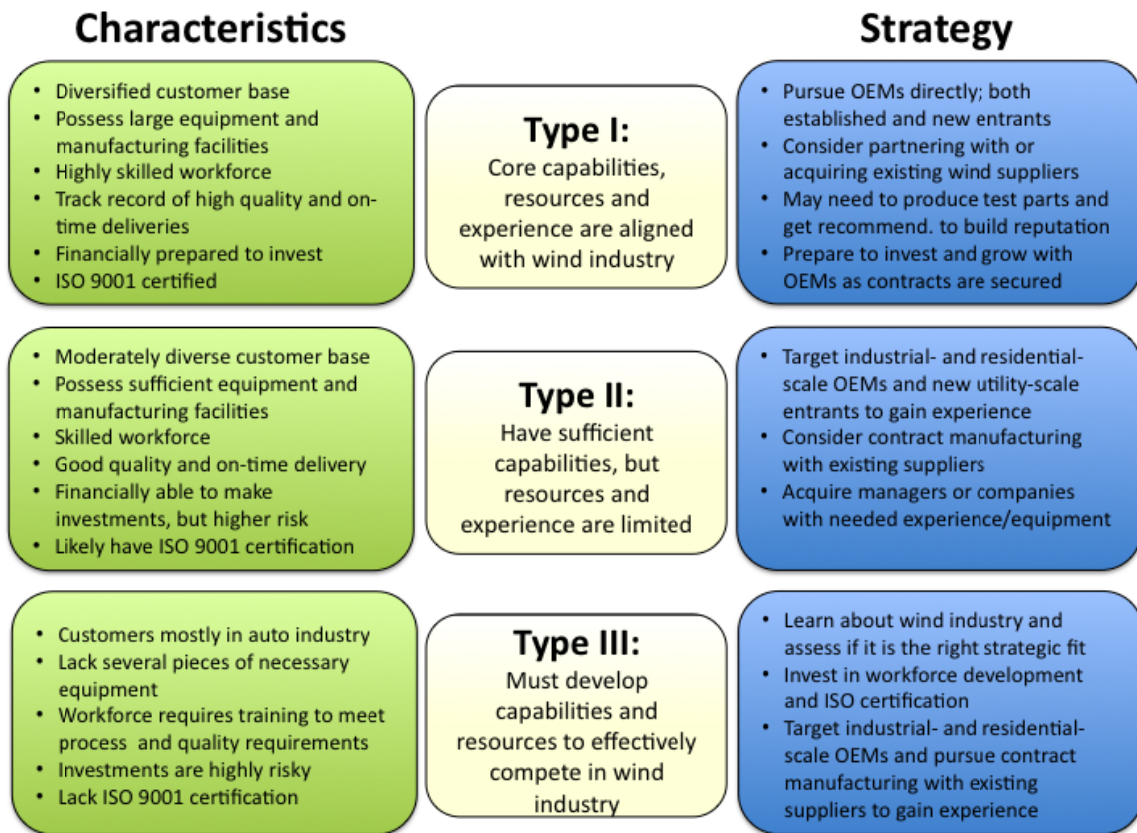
Characteristics

Strategy

- Diversified customer base
- Possess large equipment and manufacturing facilities
- Highly skilled workforce
- Track record of high quality and on-time deliveries
- Financially prepared to invest
- ISO 9001 certified

Type I:
Core capabilities, resources and experience are aligned with wind industry

- Pursue OEMs directly; both established and new entrants
- Consider partnering with or acquiring existing wind suppliers
- May need to produce test parts and get recommend. to build reputation
- Prepare to invest and grow with OEMs as contracts are secured

- Moderately diverse customer base
- Possess sufficient equipment and manufacturing facilities
- Skilled workforce
- Good quality and on-time delivery
- Financially able to make investments, but higher risk
- Likely have ISO 9001 certification

Type II:
Have sufficient capabilities, but resources and experience are limited

- Target industrial- and residential-scale OEMs and new utility-scale entrants to gain experience
- Consider contract manufacturing with existing suppliers
- Acquire managers or companies with needed experience/equipment

- Customers mostly in auto industry
- Lack several pieces of necessary equipment
- Workforce requires training to meet process and quality requirements
- Investments are highly risky
- Lack ISO 9001 certification

Type III:
Must develop capabilities and resources to effectively compete in wind industry

- Learn about wind industry and assess if it is the right strategic fit
- Invest in workforce development and ISO certification
- Target industrial- and residential-scale OEMs and pursue contract manufacturing with existing suppliers to gain experience